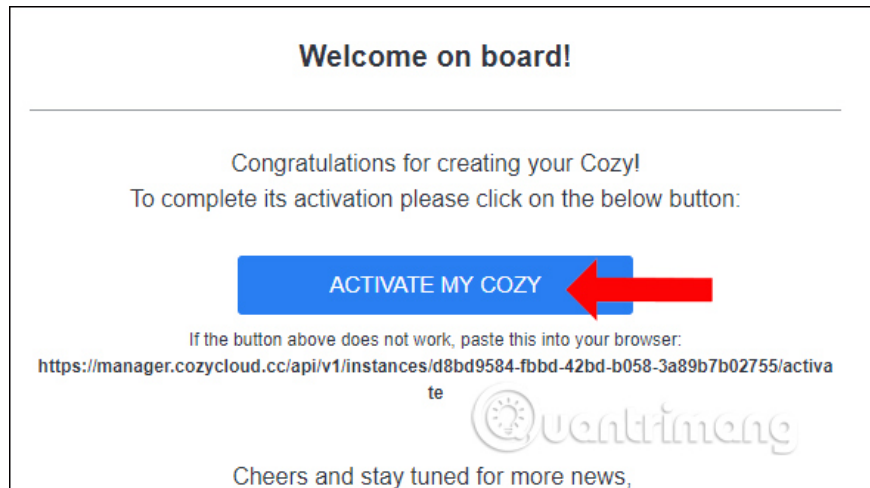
Welcome on board!

Congratulations for creating your Cozy!
To complete its activation please click on the below button:

ACTIVATE MY COZY

If the button above does not work, paste this into your browser:
https://manager.cozycloud.cc/api/v1/instances/d8bd9584-fbbd-42bd-b058-3a89b7b02755/activate

Quantrimang

Cheers and stay tuned for more news,